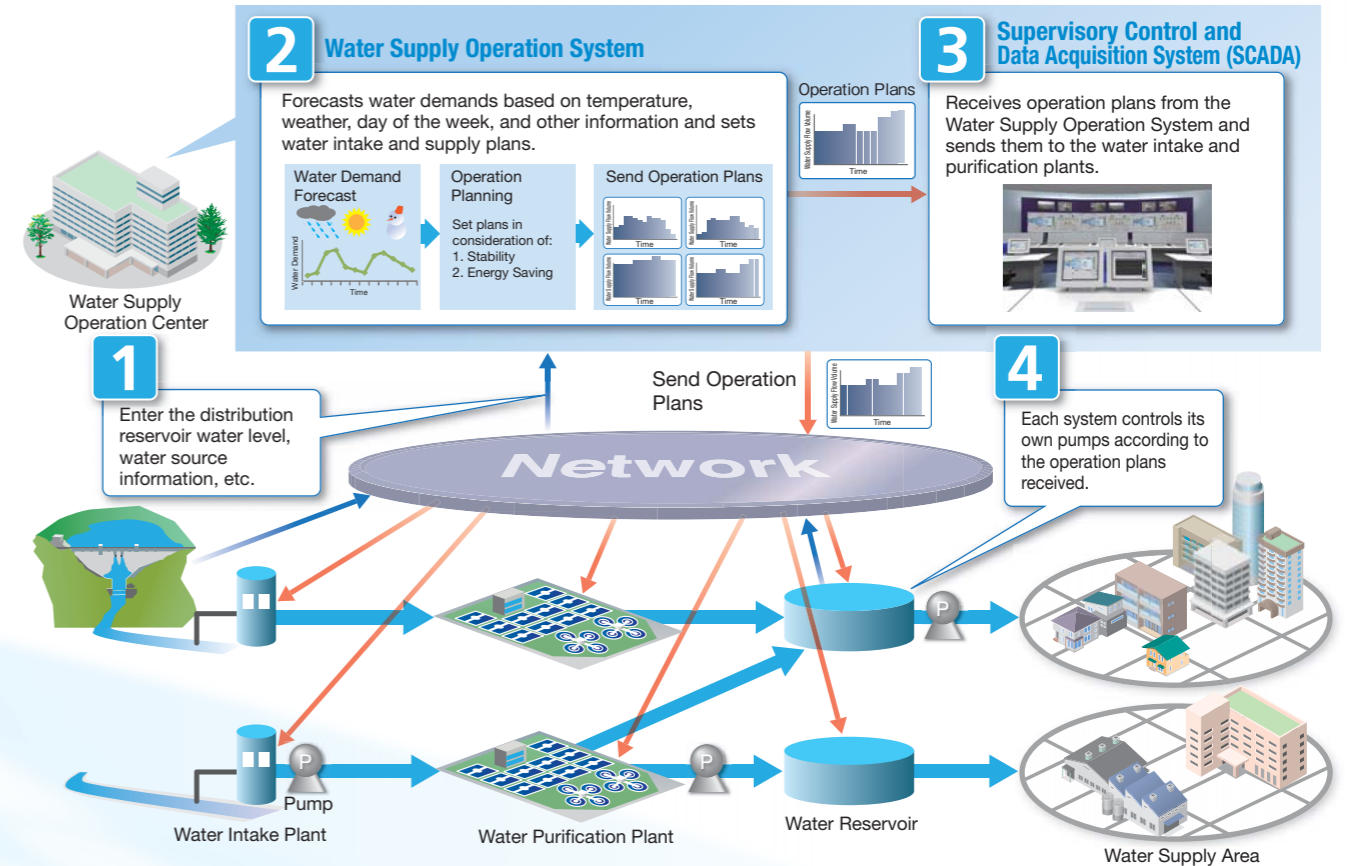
2 Water Supply Operation System

Forecasts water demands based on temperature, weather, day of the week, and other information and sets water intake and supply plans.

Water Demand Forecast

Water Demand

Time

Operation Planning

Set plans in consideration of:
1. Stability
2. Energy Saving

Send Operation Plans

Water Supply Flow Volume

Time

Operation Plans

Water Supply Flow Volume

Time

3 Supervisory Control and Data Acquisition System (SCADA)

Receives operation plans from the Water Supply Operation System and sends them to the water intake and purification plants.

Water Supply Operation Center

1

Enter the distribution reservoir water level, water source information, etc.

Send Operation Plans

Water Supply Flow Volume

Time

4

Each system controls its own pumps according to the operation plans received.

Network

P

P

P

Pump

Water Intake Plant

Water Purification Plant

Water Reservoir

Water Supply Area